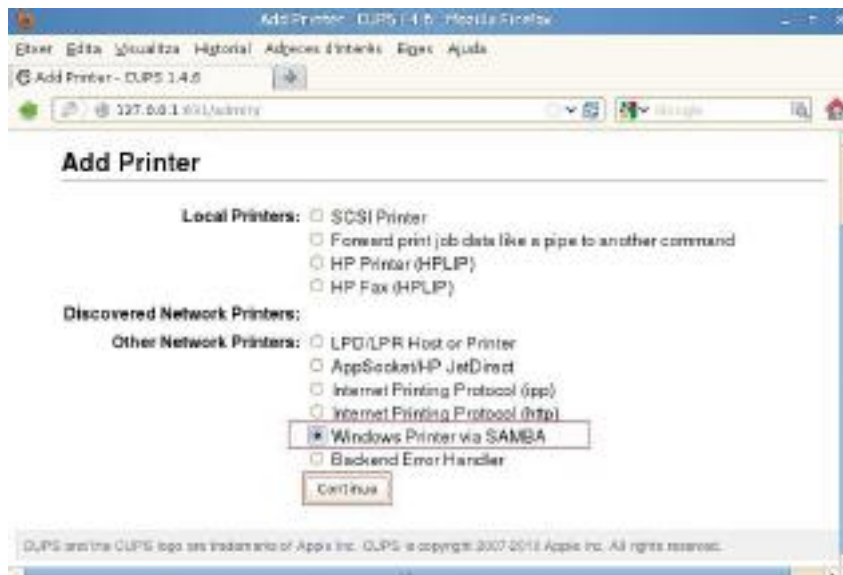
Add Printer - CUPS 1.4.6 - Mozilla Firefox

Fitxer Edita Visualitza Historial Adreces d'interès Eines Ajuda

Add Printer - CUPS 1.4.6

127.0.0.1:631/admin/

Google

Add Printer

Local Printers: SCSI Printer
Forward print job data like a pipe to another command
HP Printer (HPLIP)
HP Fax (HPLIP)

Discovered Network Printers:

Other Network Printers: LPD/LPR Host or Printer
AppSocket/HP JetDirect
Internet Printing Protocol (ipp)
Internet Printing Protocol (http)
Windows Printer via SAMBA
Backend Error Handler

Continue

CUPS and the CUPS logo are trademarks of Apple Inc. CUPS is copyright 2007-2010 Apple Inc. All rights reserved.